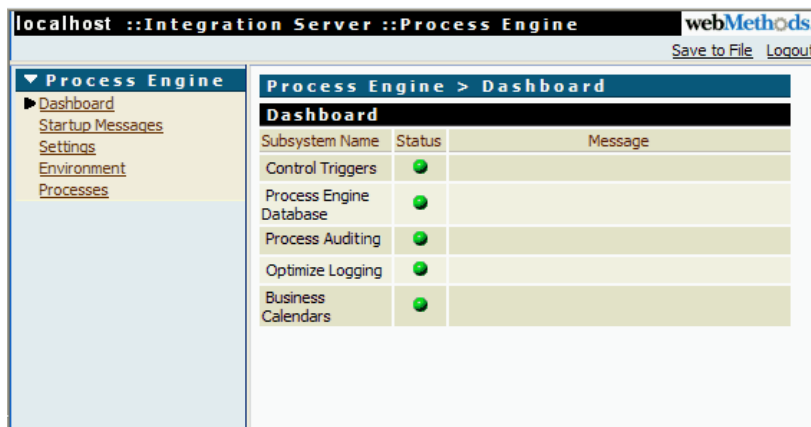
localhost ::Integration Server ::Process Engine

webMethods

Save to File Logout

▼ Process Engine

Dashboard
Startup Messages
Settings
Environment
Processes

Process Engine > Dashboard

Dashboard

| Subsystem Name | Status | Message |
|---|---|---|
| Control Triggers | | |
| Process Engine Database | | |
| Process Auditing | | |
| Optimize Logging | | |
| Business Calendars | | |